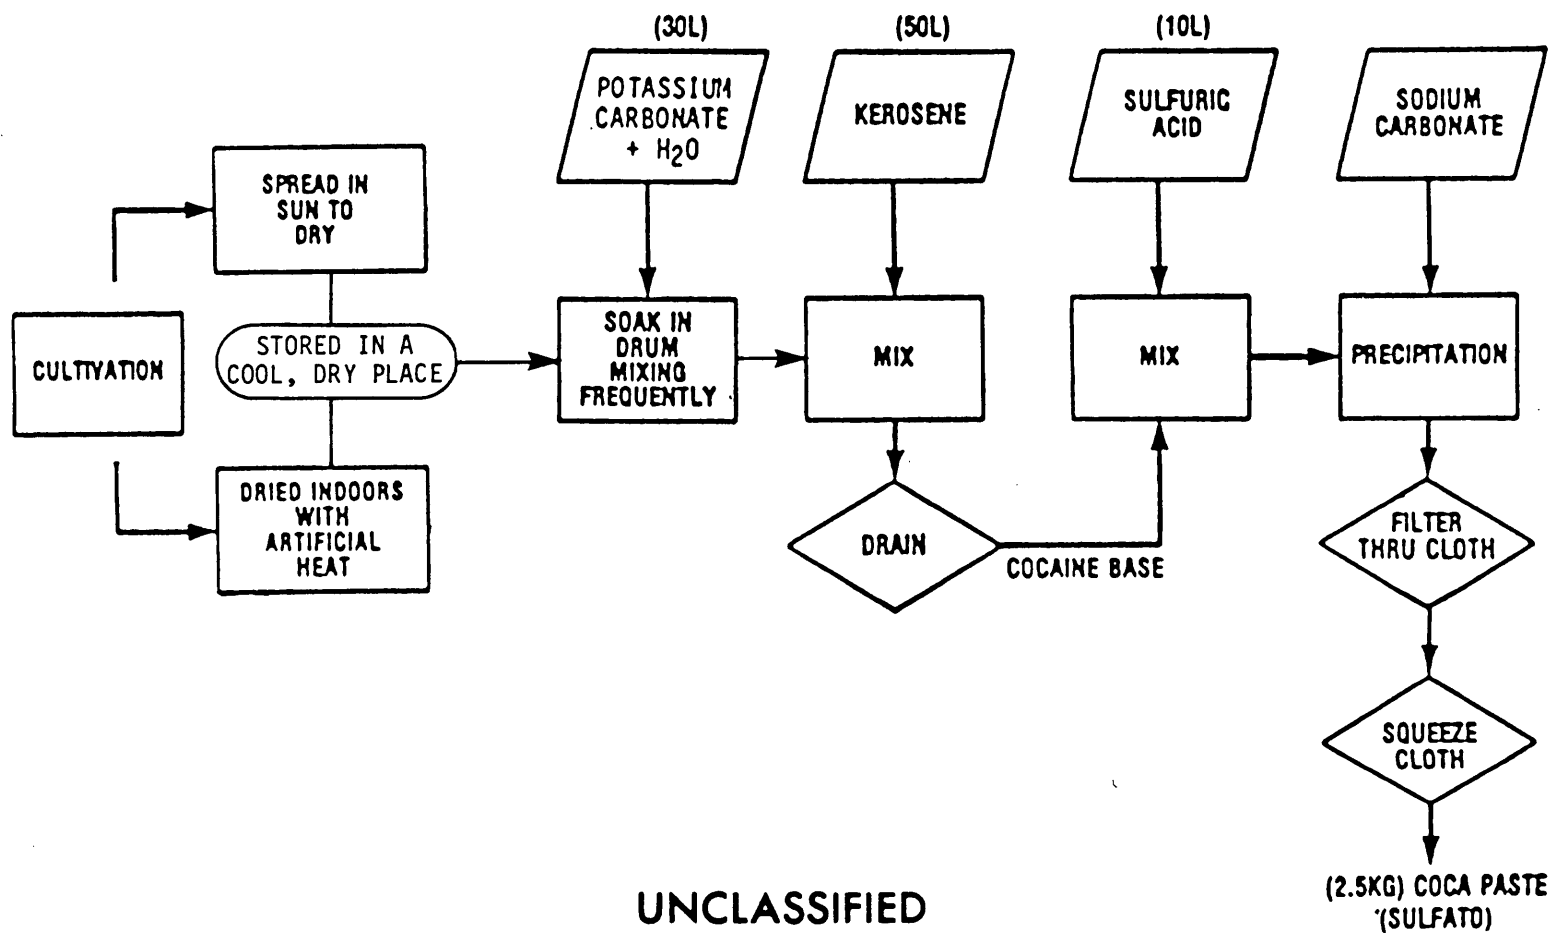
(30L)

(50L)

(10L)

POTASSIUM CARBONATE + $H_2O$

KEROSENE

SULFURIC ACID

SODIUM CARBONATE

SPREAD IN SUN TO DRY

CULTIVATION

STORED IN A COOL, DRY PLACE

SOAK IN DRUM MIXING FREQUENTLY

MIX

MIX

PRECIPITATION

DRIED INDOORS WITH ARTIFICIAL HEAT

DRAIN

COCAINE BASE

FILTER THRU CLOTH

SQUEEZE CLOTH

(2.5KG) COCA PASTE (SULFATO)

UNCLASSIFIED